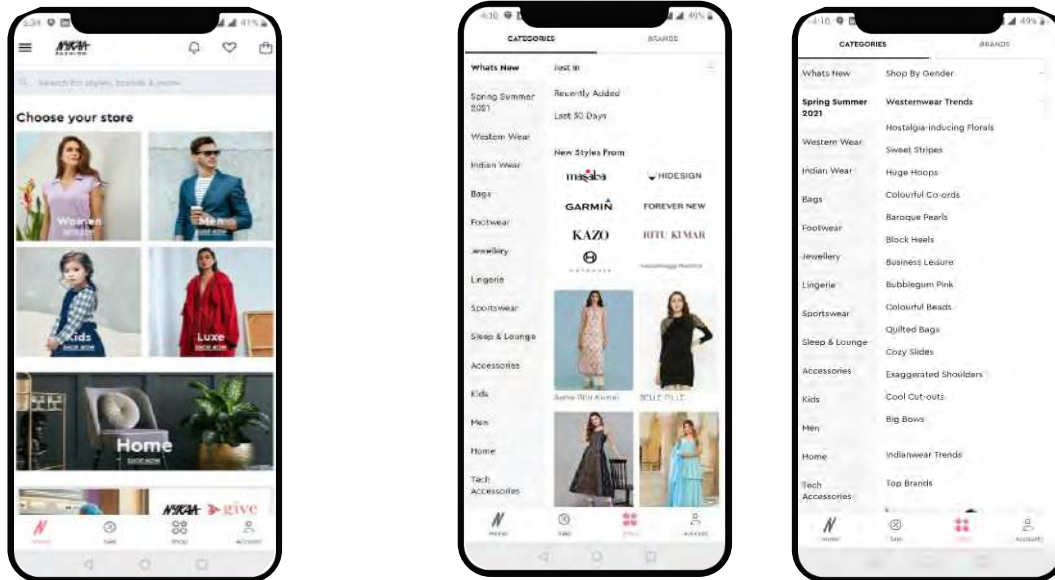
4:34 41%

NYKAA FASHION

Search for styles, brands & more

Choose your store

Women
SHOP NOW

Men
SHOP NOW

Kids
SHOP NOW

Luxe
SHOP NOW

Home
SHOP NOW

NYKAA give

Home Sale Shop Account

4:10 49%

CATEGORIES BRANDS

Whats New
Spring Summer 2021
Western Wear
Indian Wear
Bags
Footwear
Jewellery
Lingerie
Sportswear
Sleep & Lounge
Accessories
Kids
Men
Home
Tech Accessories

Just In
Recently Added
Last 30 Days

New Styles From
masaba
HIDESIGN
GARMIN
FOREVER NEW
KAZO
RITU KUMAR
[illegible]
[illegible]

Aarke Ritu Kumar
BELLE FILLE

Home Sale Shop Account

4:10 49%

CATEGORIES BRANDS

Whats New
Spring Summer 2021
Western Wear
Indian Wear
Bags
Footwear
Jewellery
Lingerie
Sportswear
Sleep & Lounge
Accessories
Kids
Men
Home
Tech Accessories

Shop By Gender
Westernwear Trends
Nostalgia-inducing Florals
Sweet Stripes
Huge Hoops
Colourful Co-ords
Baroque Pearls
Block Heels
Business Leisure
Bubblegum Pink
Colourful Beads
Quilted Bags
Cozy Slides
Exaggerated Shoulders
Cool Cut-outs
Big Bows
Indianwear Trends
Top Brands

Home Sale Shop Account